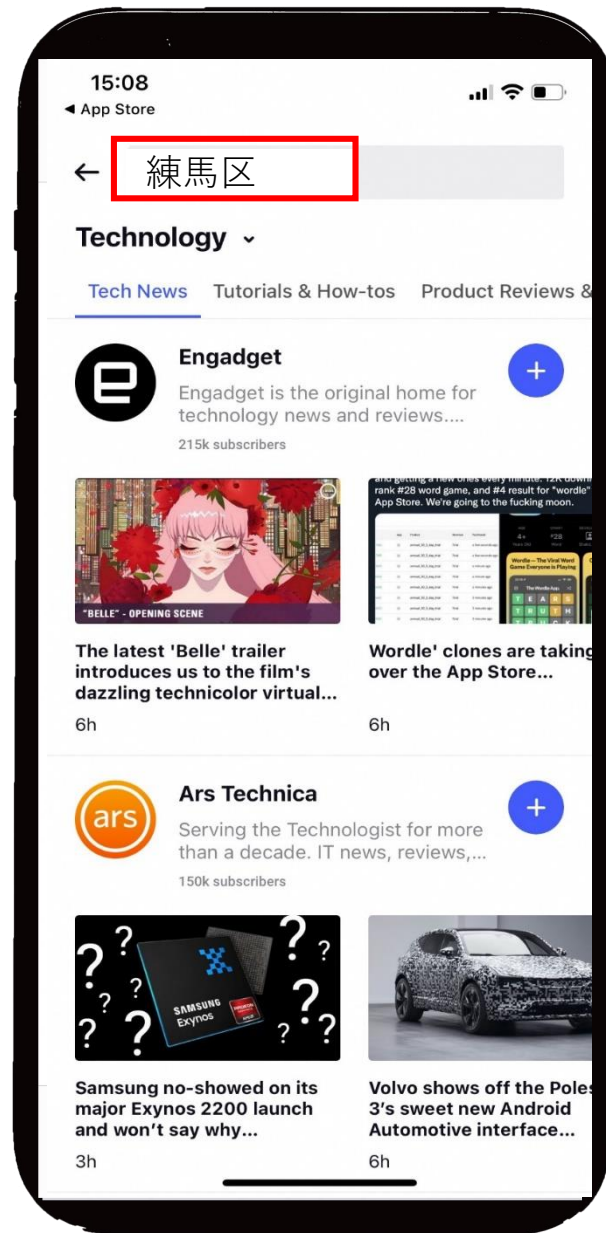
15:08
◀ App Store

←  練馬区

Technology ˅

Tech News  Tutorials & How-tos  Product Reviews &

Engadget
Engadget is the original home for technology news and reviews....
215k subscribers

+

"BELLE" - OPENING SCENE

The latest 'Belle' trailer introduces us to the film's dazzling technicolor virtual...
6h

Wordle' clones are taking over the App Store...
6h

ars

Ars Technica
Serving the Technologist for more than a decade. IT news, reviews,...
150k subscribers

+

SAMSUNG Exynos

Samsung no-showed on its major Exynos 2200 launch and won't say why...
3h

Volvo shows off the Poles 3's sweet new Android Automotive interface...
6h